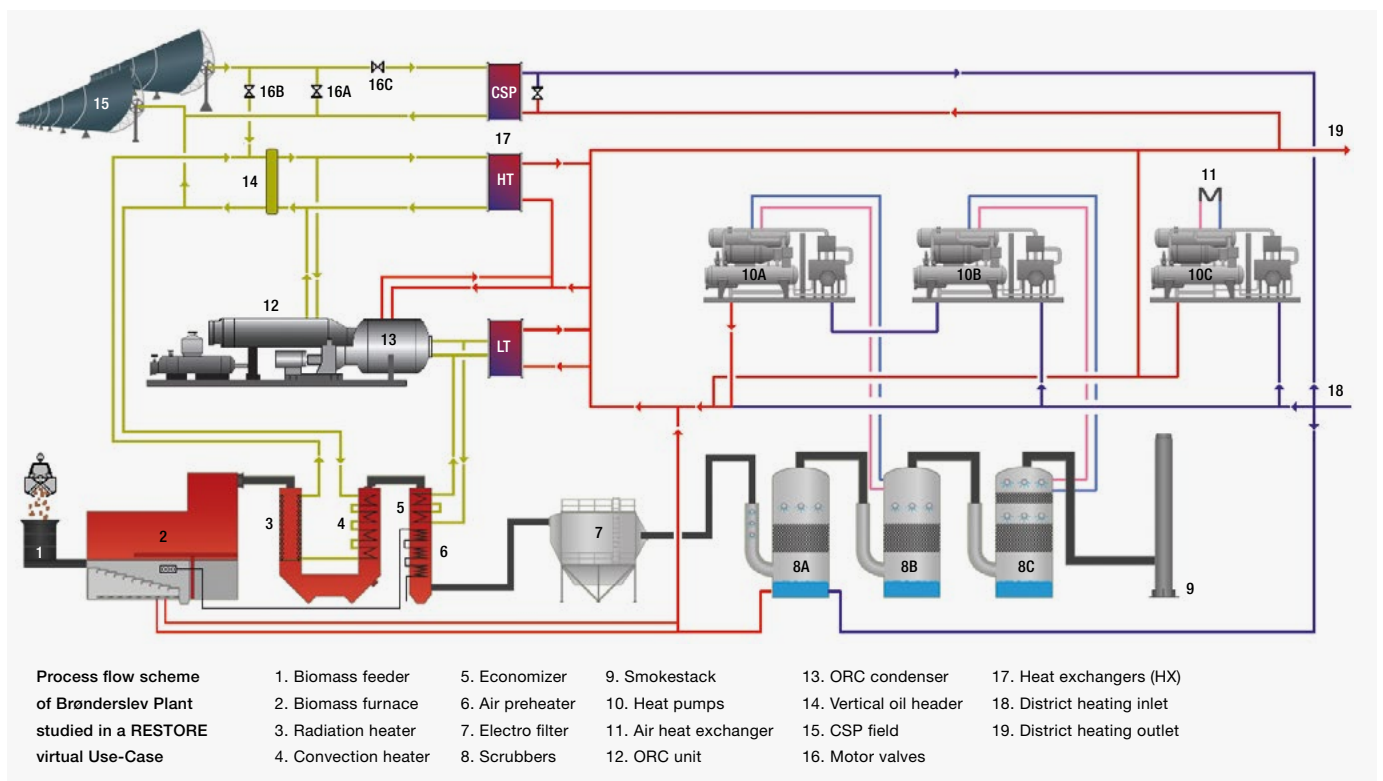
15
16B
16A
16C
CSP
17
19
14
HT
11
10A
10B
10C
12
13
LT
18
1
2
3
4
5
6
7
8A
8B
8C
9

Process flow scheme of Brønderslev Plant studied in a RESTORE virtual Use-Case

1. Biomass feeder
2. Biomass furnace
3. Radiation heater
4. Convection heater

5. Economizer
6. Air preheater
7. Electro filter
8. Scrubbers

9. Smokestack
10. Heat pumps
11. Air heat exchanger
12. ORC unit

13. ORC condenser
14. Vertical oil header
15. CSP field
16. Motor valves

17. Heat exchangers (HX)
18. District heating inlet
19. District heating outlet